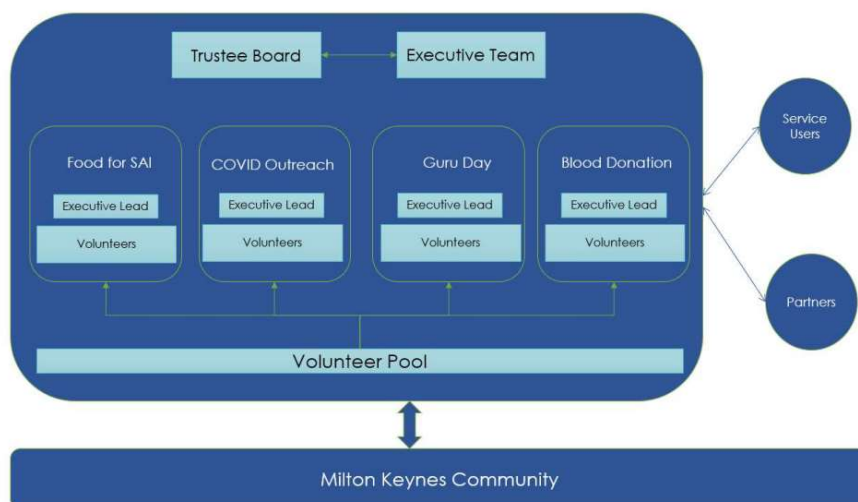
Trustee Board

Executive Team

Food for SAI

Executive Lead

Volunteers

COVID Outreach

Executive Lead

Volunteers

Guru Day

Executive Lead

Volunteers

Blood Donation

Executive Lead

Volunteers

Volunteer Pool

Service Users

Partners

Milton Keynes Community